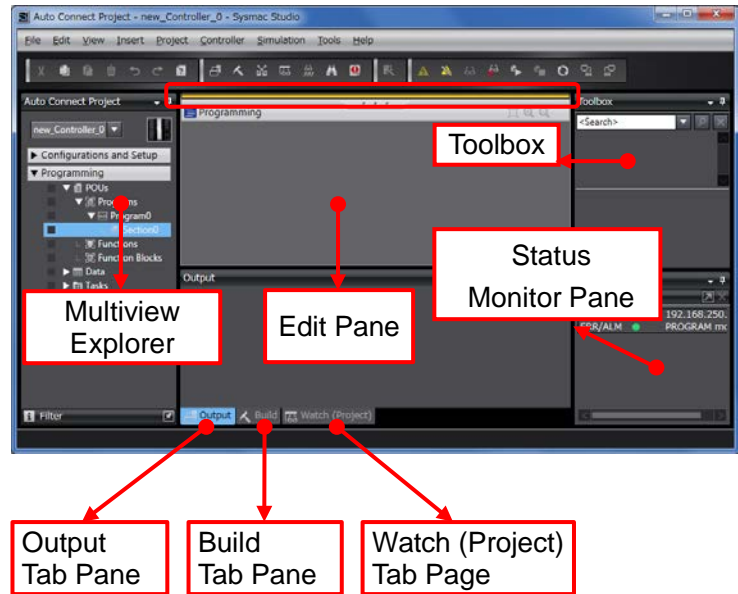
Auto Connect Project - new_Controller_0 - Sysmac Studio

File Edit View Insert Project Controller Simulation Tools Help

Auto Connect Project

new_Controller_0

▶ Configurations and Setup

▼ Programming

▼ POUs

▼ Programs

▼ Program0

Section0

Functions

Function Blocks

▶ Data

▶ Tasks

Filter

Programming

Output

Toolbox

<Search>

192.168.250.

ERR/ALM PROGRAM mc

Output Build Watch (Project)

Toolbox

Status Monitor Pane

Multiview Explorer

Edit Pane

Output Tab Pane

Build Tab Pane

Watch (Project) Tab Page